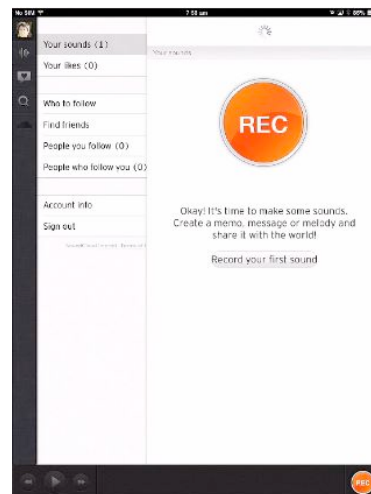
No SIM
7:58 am
86%

Your sounds (1)
Your likes (0)

Who to follow
Find friends
People you follow (0)
People who follow you (0)

Account info
Sign out

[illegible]

Your sounds

REC

Okay! It's time to make some sounds. Create a memo, message or melody and share it with the world!

Record your first sound

REC